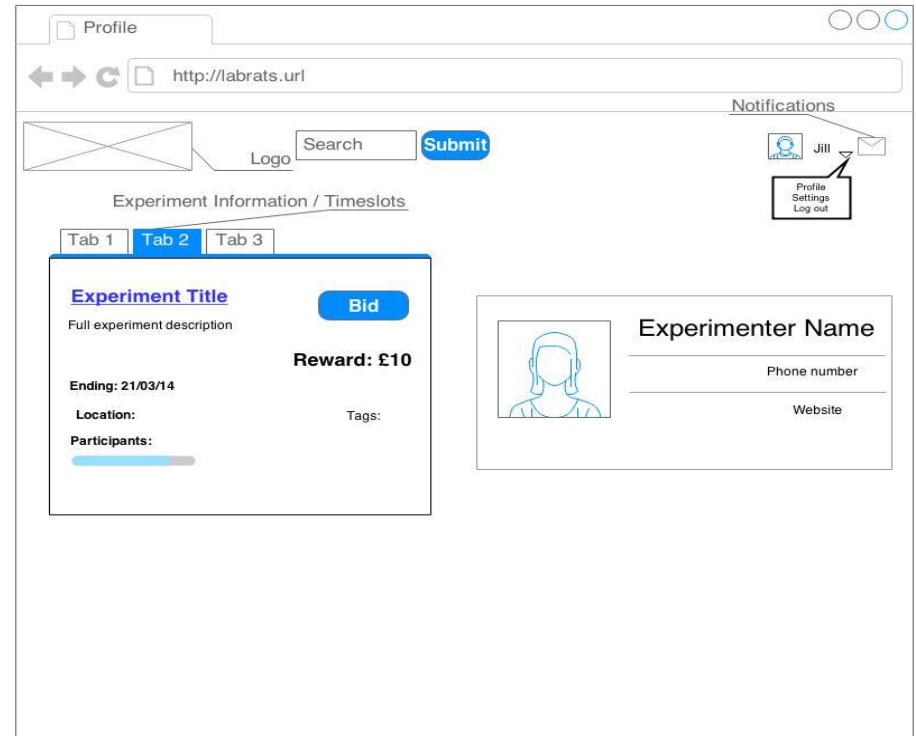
Profile

http://labrats.url

Notifications

Logo

Search

Submit

Jill

Profile
Settings
Log out

Experiment Information / Timeslots

Tab 1 Tab 2 Tab 3

Experiment Title

Full experiment description

Bid

Reward: £10

Ending: 21/03/14

Location:

Tags:

Participants:

Experimenter Name

Phone number

Website